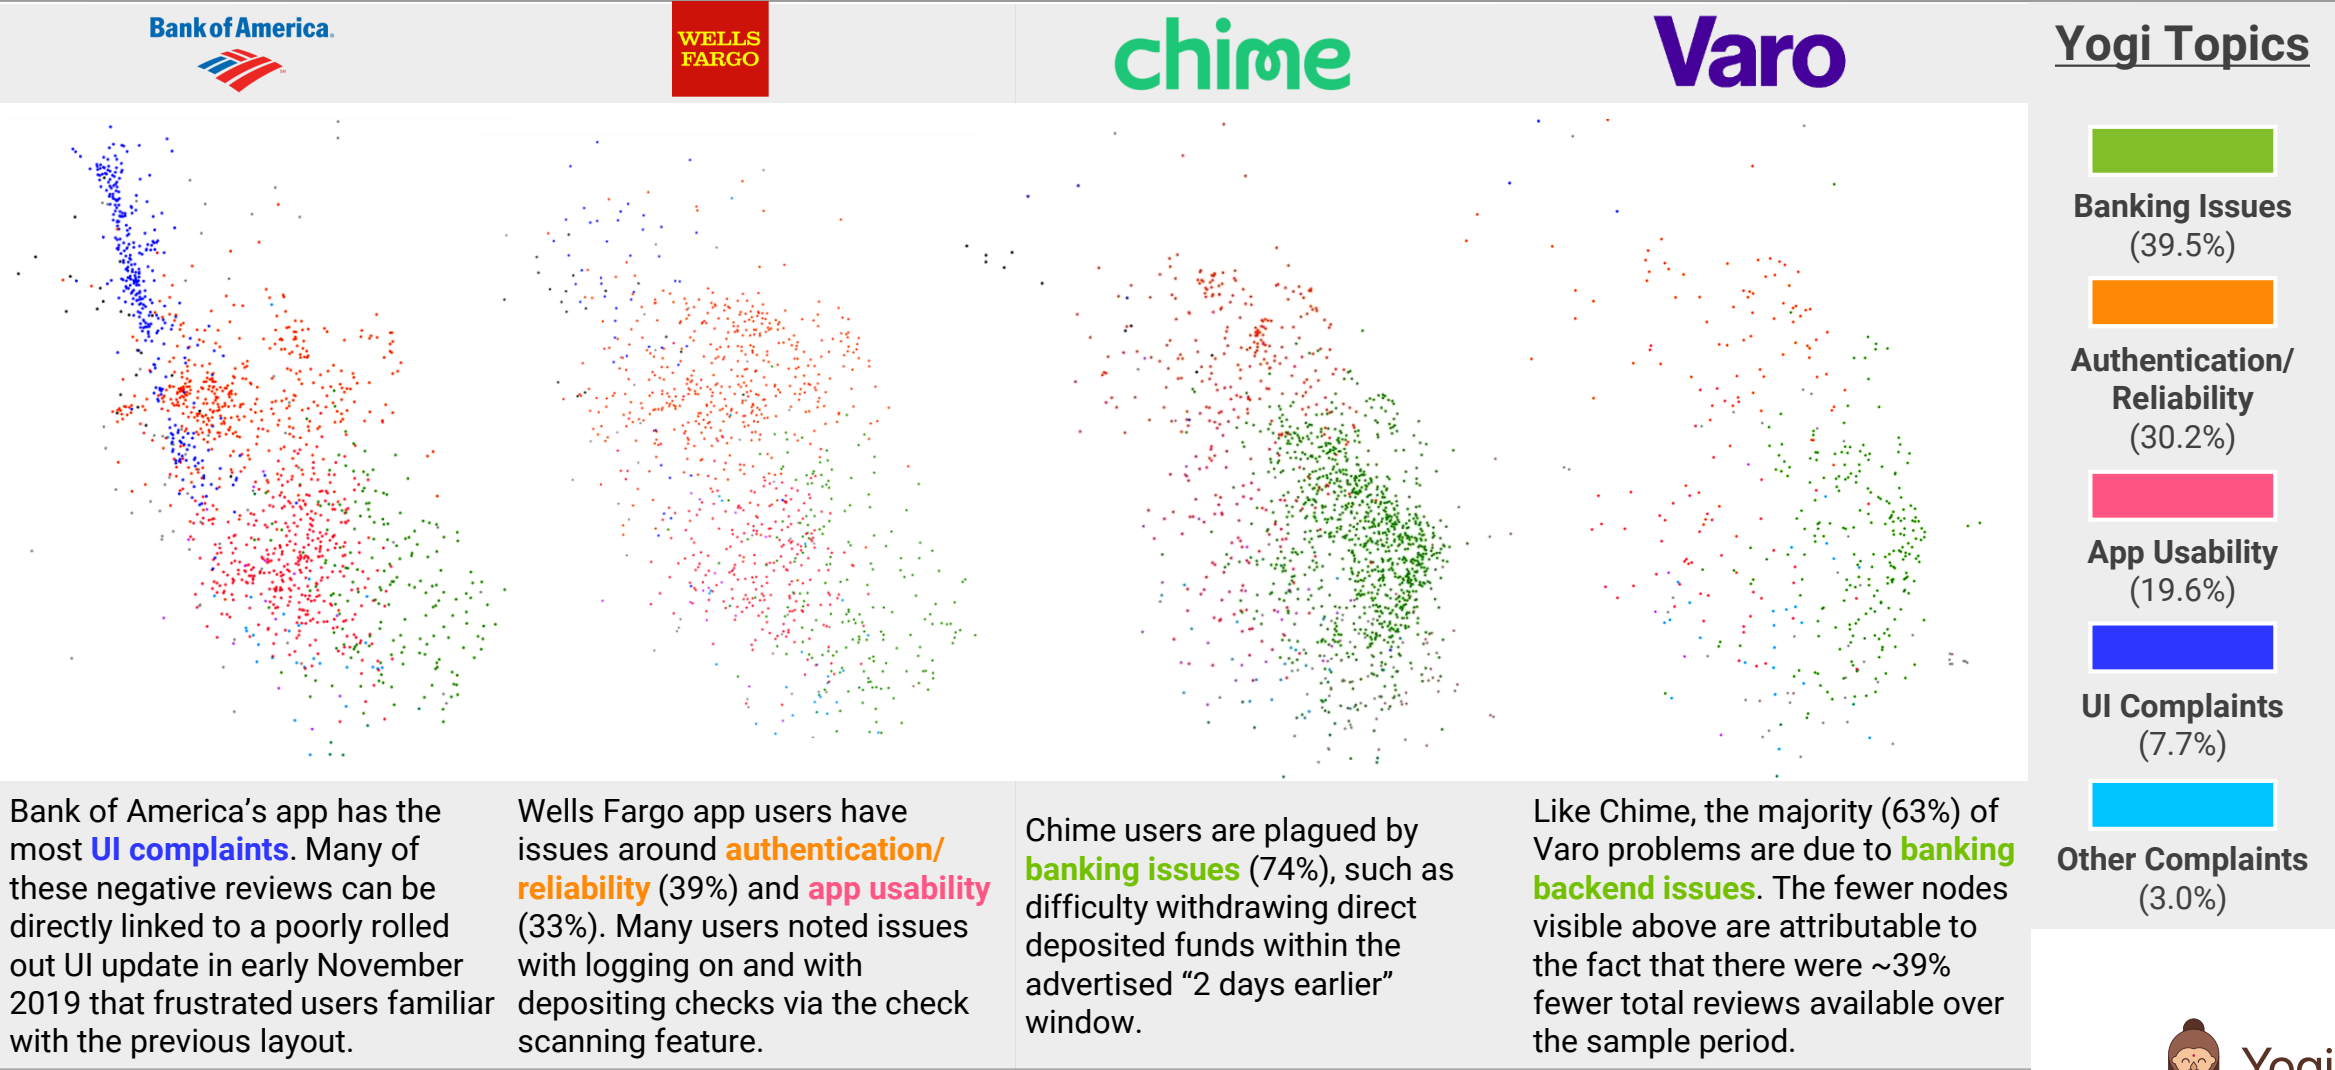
Bank of America

WELLS FARGO

chime

Varo

Yogi Topics

Banking Issues (39.5%)

Authentication/ Reliability (30.2%)

App Usability (19.6%)

UI Complaints (7.7%)

Other Complaints (3.0%)

Bank of America's app has the most UI complaints. Many of these negative reviews can be directly linked to a poorly rolled out UI update in early November 2019 that frustrated users familiar with the previous layout.

Wells Fargo app users have issues around authentication/ reliability (39%) and app usability (33%). Many users noted issues with logging on and with depositing checks via the check scanning feature.

Chime users are plagued by banking issues (74%), such as difficulty withdrawing direct deposited funds within the advertised "2 days earlier" window.

Like Chime, the majority (63%) of Varo problems are due to banking backend issues. The fewer nodes visible above are attributable to the fact that there were ~39% fewer total reviews available over the sample period.

Yogi